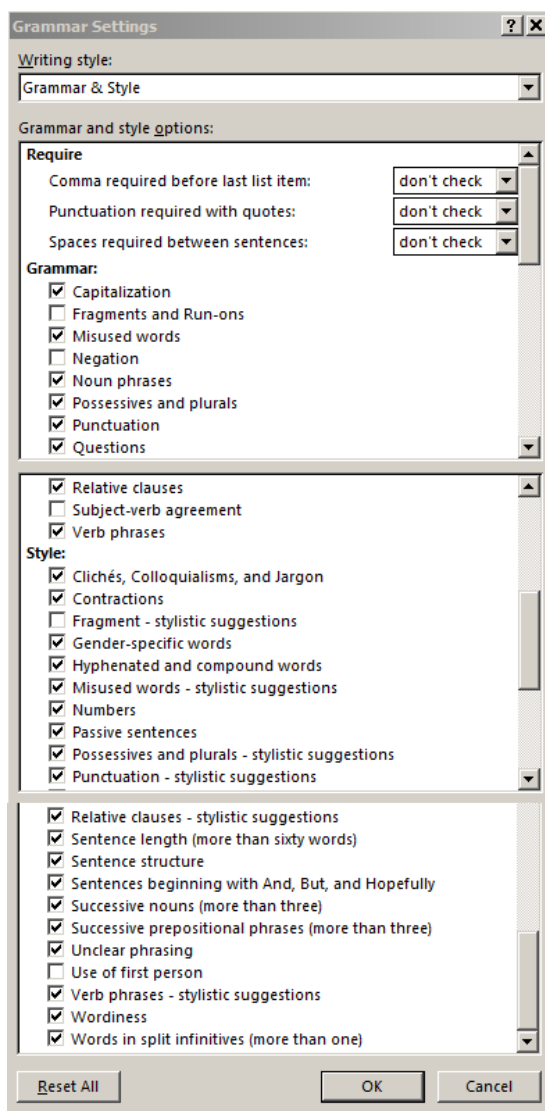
Grammar Settings ? X

Writing style:

Grammar & Style

Grammar and style options:

Require

Comma required before last list item: don't check

Punctuation required with quotes: don't check

Spaces required between sentences: don't check

Grammar:

☑ Capitalization
☐ Fragments and Run-ons
☑ Misused words
☐ Negation
☑ Noun phrases
☑ Possessives and plurals
☑ Punctuation
☑ Questions

☑ Relative clauses
☐ Subject-verb agreement
☑ Verb phrases

Style:

☑ Clichés, Colloquialisms, and Jargon
☑ Contractions
☐ Fragment - stylistic suggestions
☑ Gender-specific words
☑ Hyphenated and compound words
☑ Misused words - stylistic suggestions
☑ Numbers
☑ Passive sentences
☑ Possessives and plurals - stylistic suggestions
☑ Punctuation - stylistic suggestions

☑ Relative clauses - stylistic suggestions
☑ Sentence length (more than sixty words)
☑ Sentence structure
☑ Sentences beginning with And, But, and Hopefully
☑ Successive nouns (more than three)
☑ Successive prepositional phrases (more than three)
☑ Unclear phrasing
☐ Use of first person
☑ Verb phrases - stylistic suggestions
☑ Wordiness
☑ Words in split infinitives (more than one)

Reset All OK Cancel